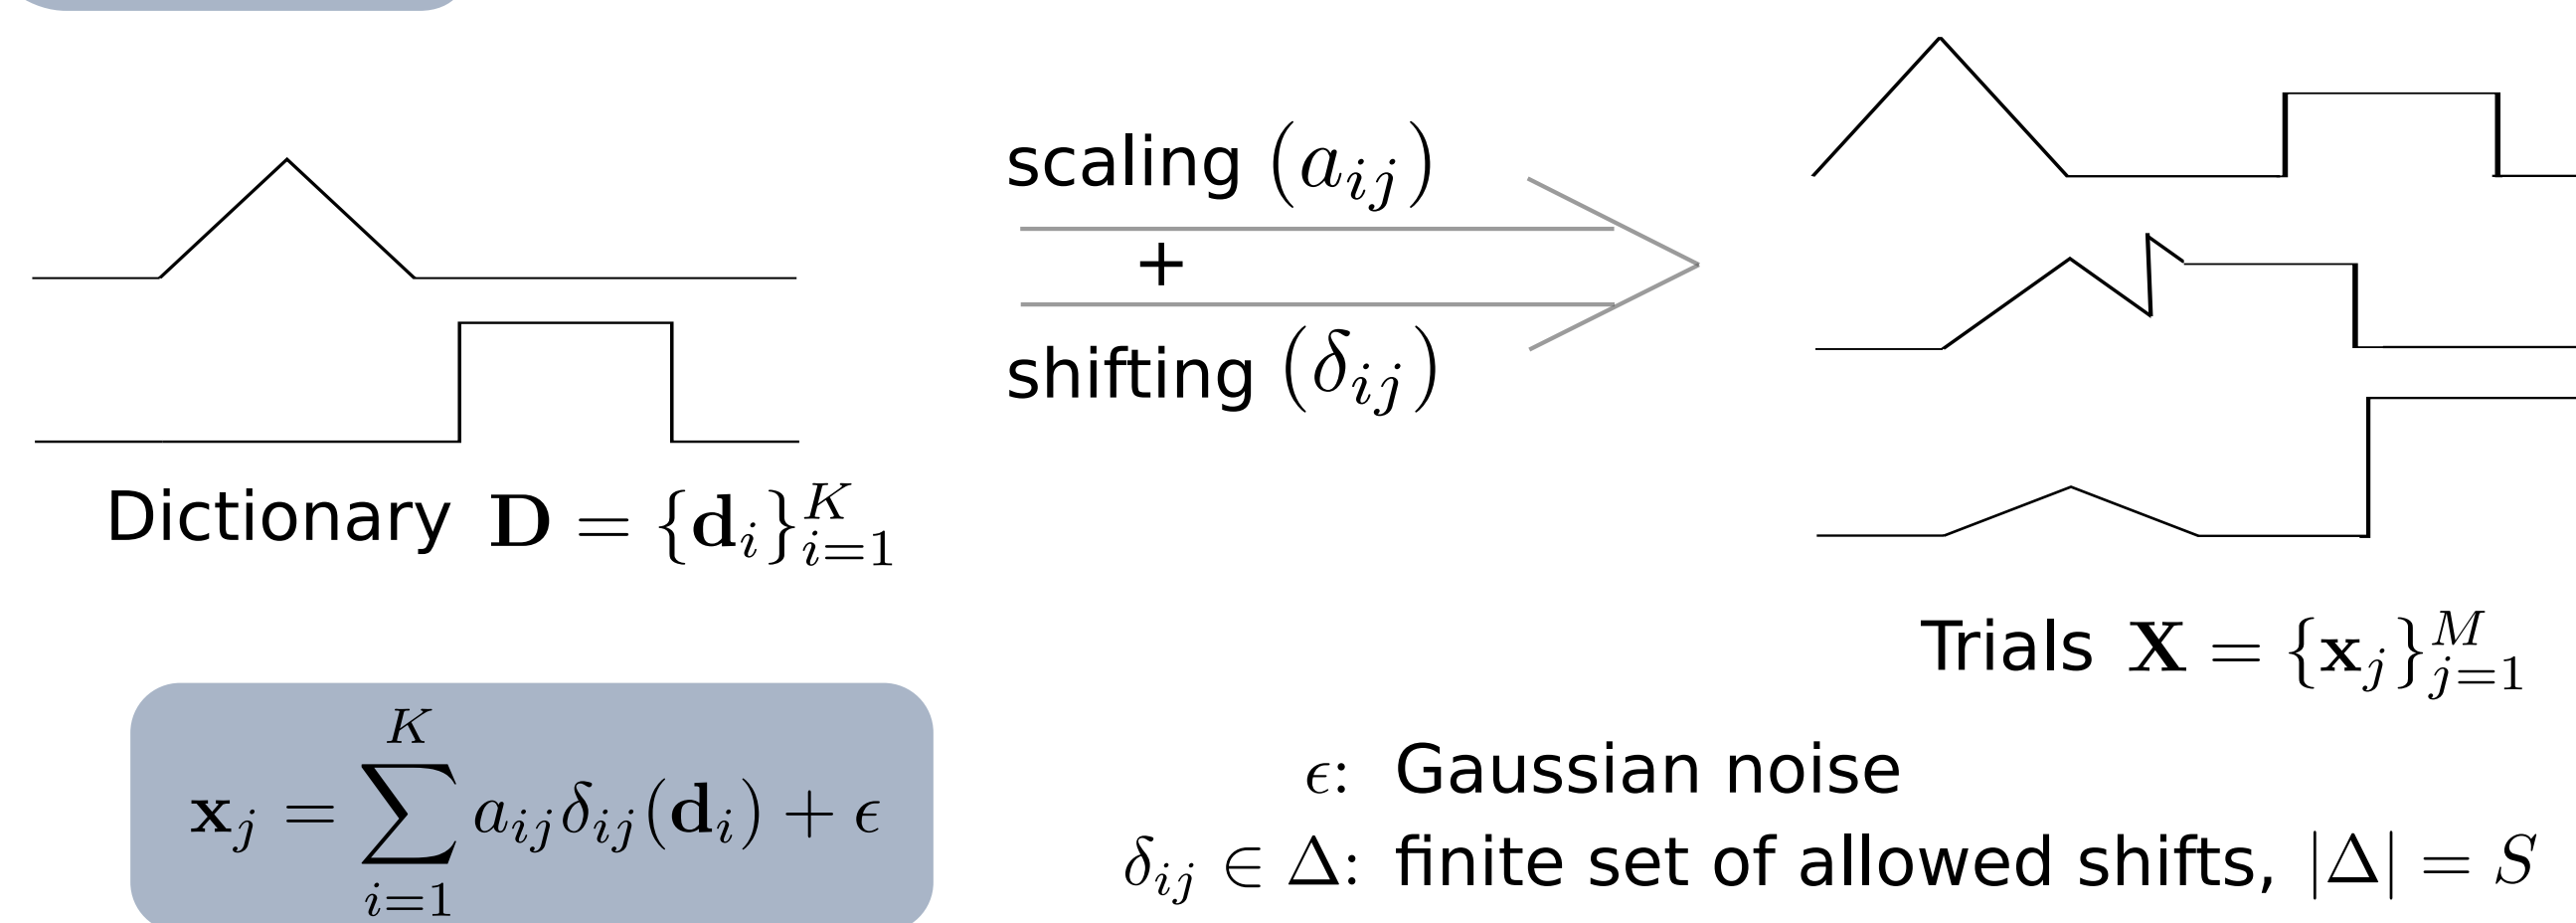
scaling $(a_{ij})$

+

shifting $(\delta_{ij})$

Dictionary $\mathbf{D} = \{\mathbf{d}_i\}_{i=1}^{K}$

Trials $\mathbf{X} = \{\mathbf{x}_j\}_{j=1}^{M}$

$\mathbf{x}_j = \sum_{i=1}^{K} a_{ij}\delta_{ij}(\mathbf{d}_i) + \epsilon$

$\epsilon$: Gaussian noise

$\delta_{ij} \in \Delta$: finite set of allowed shifts, $|\Delta| = S$